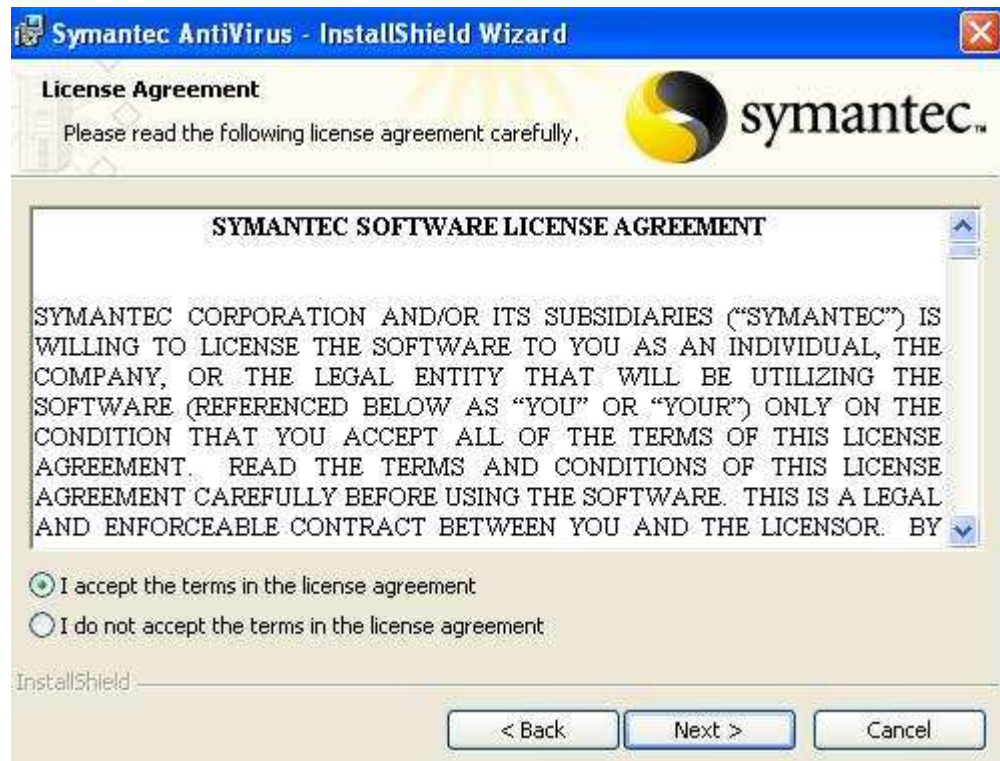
Symantec AntiVirus - InstallShield Wizard

License Agreement

Please read the following license agreement carefully.

symantec.

SYMANTEC SOFTWARE LICENSE AGREEMENT

SYMANTEC CORPORATION AND/OR ITS SUBSIDIARIES ("SYMANTEC") IS WILLING TO LICENSE THE SOFTWARE TO YOU AS AN INDIVIDUAL, THE COMPANY, OR THE LEGAL ENTITY THAT WILL BE UTILIZING THE SOFTWARE (REFERENCED BELOW AS "YOU" OR "YOUR") ONLY ON THE CONDITION THAT YOU ACCEPT ALL OF THE TERMS OF THIS LICENSE AGREEMENT. READ THE TERMS AND CONDITIONS OF THIS LICENSE AGREEMENT CAREFULLY BEFORE USING THE SOFTWARE. THIS IS A LEGAL AND ENFORCEABLE CONTRACT BETWEEN YOU AND THE LICENSOR. BY

I accept the terms in the license agreement

I do not accept the terms in the license agreement

InstallShield

< Back

Next >

Cancel